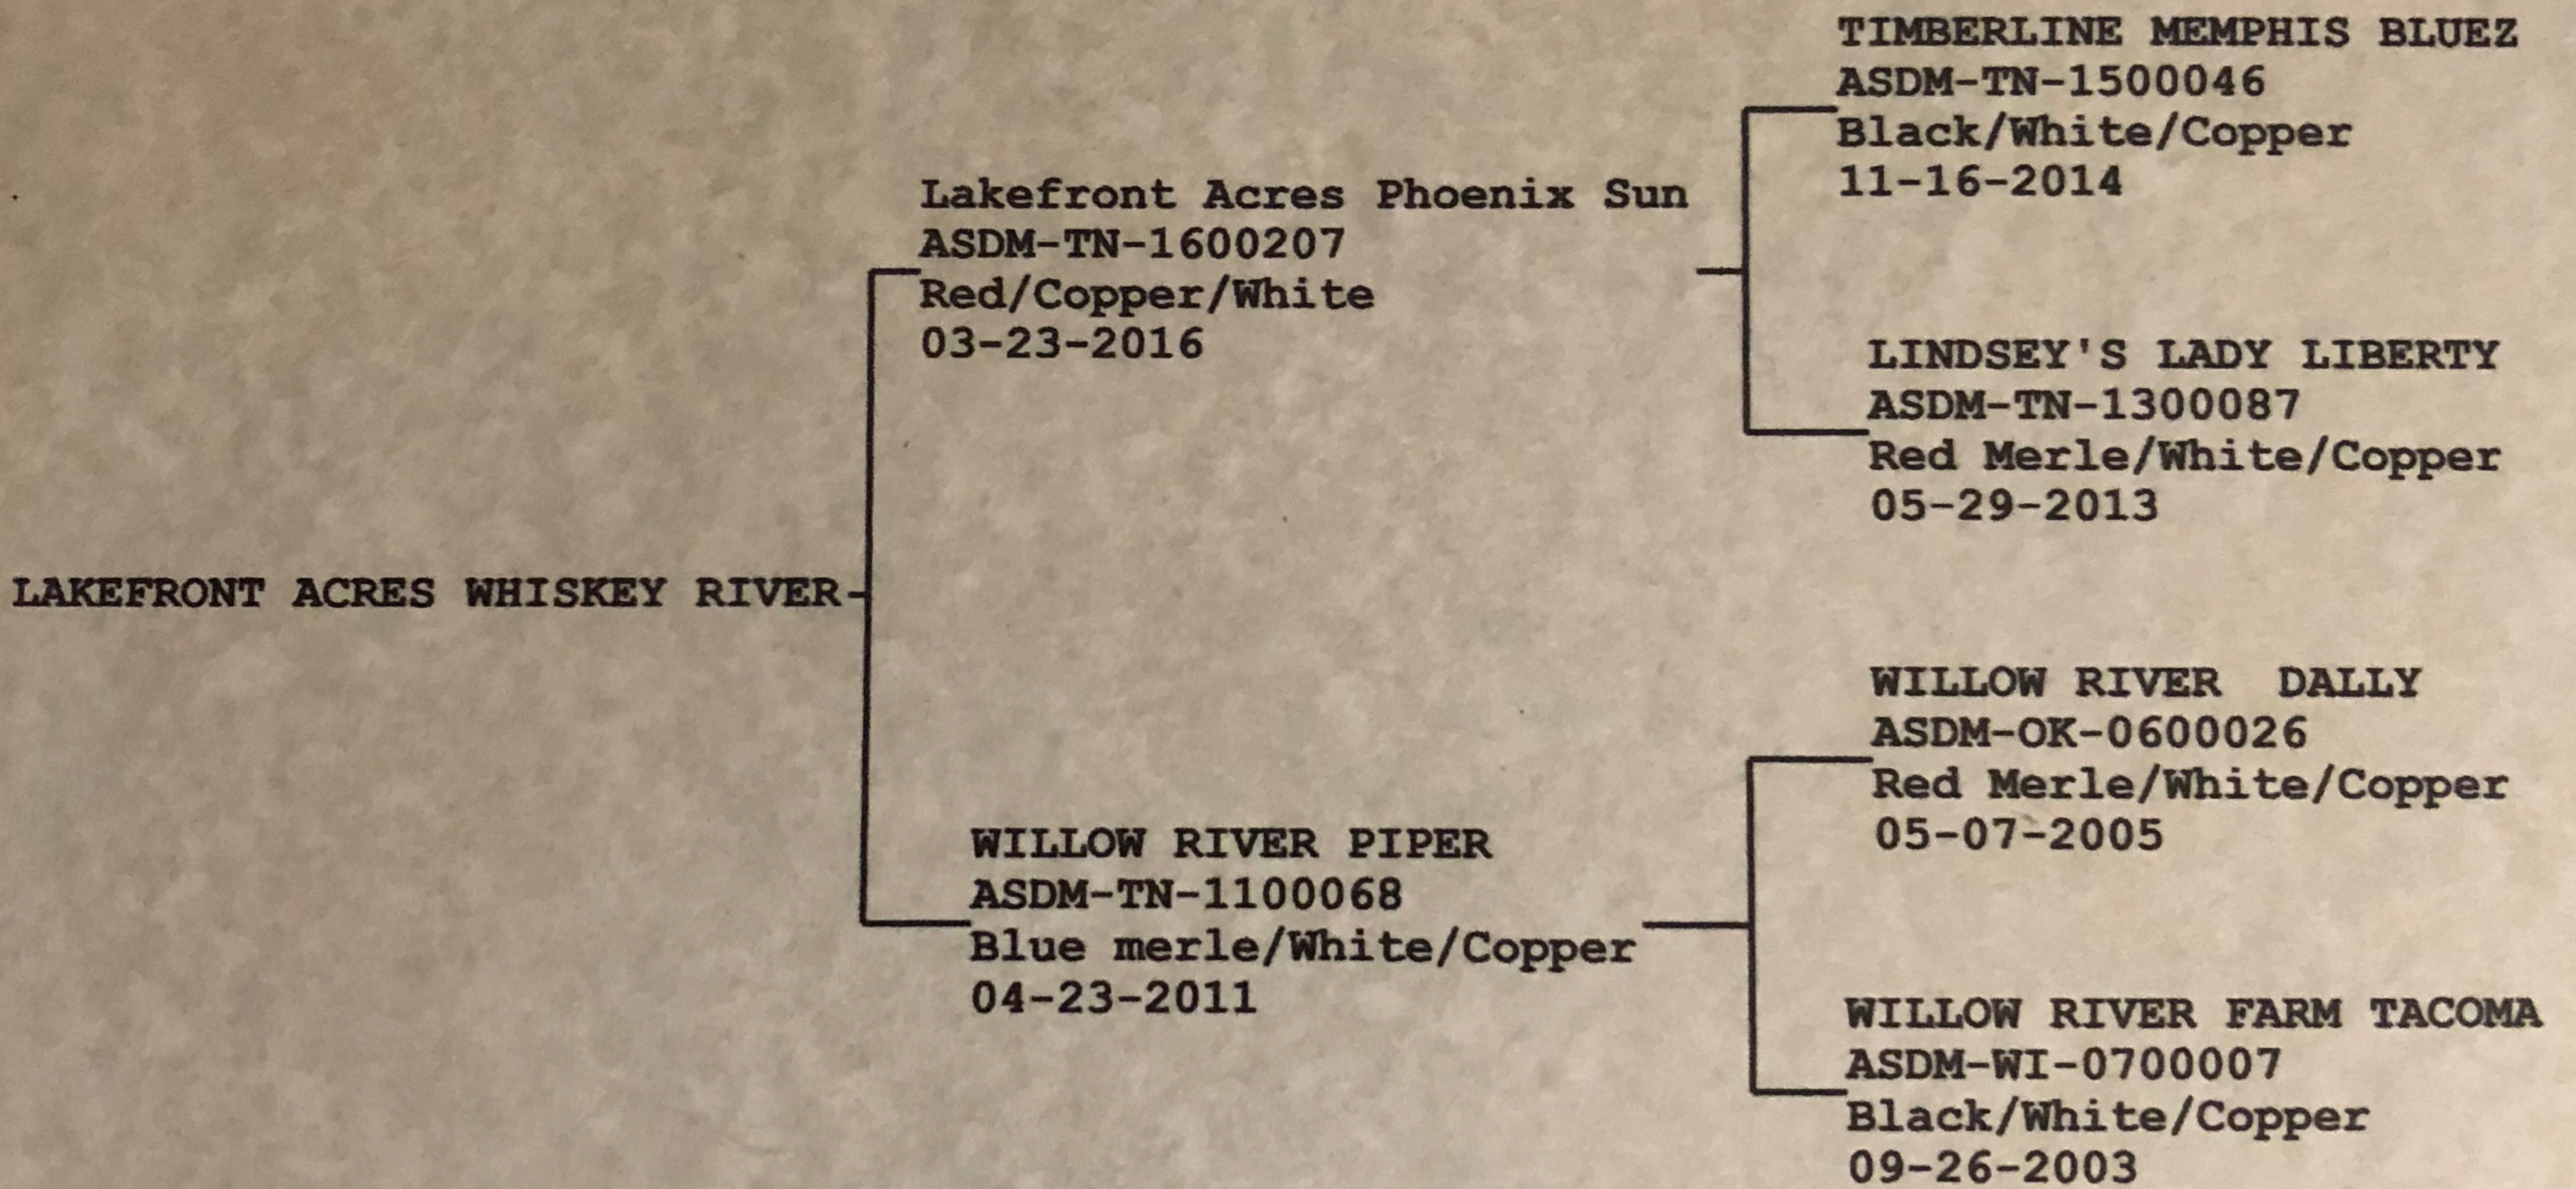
TIMBERLINE MEMPHIS BLUEZ
ASDM-TN-1500046
Black/White/Copper
11-16-2014

Lakefront Acres Phoenix Sun
ASDM-TN-1600207
Red/Copper/White
03-23-2016

LINDSEY'S LADY LIBERTY
ASDM-TN-1300087
Red Merle/White/Copper
05-29-2013

LAKEFRONT ACRES WHISKEY RIVER

WILLOW RIVER DALLY
ASDM-OK-0600026
Red Merle/White/Copper
05-07-2005

WILLOW RIVER PIPER
ASDM-TN-1100068
Blue merle/White/Copper
04-23-2011

WILLOW RIVER FARM TACOMA
ASDM-WI-0700007
Black/White/Copper
09-26-2003